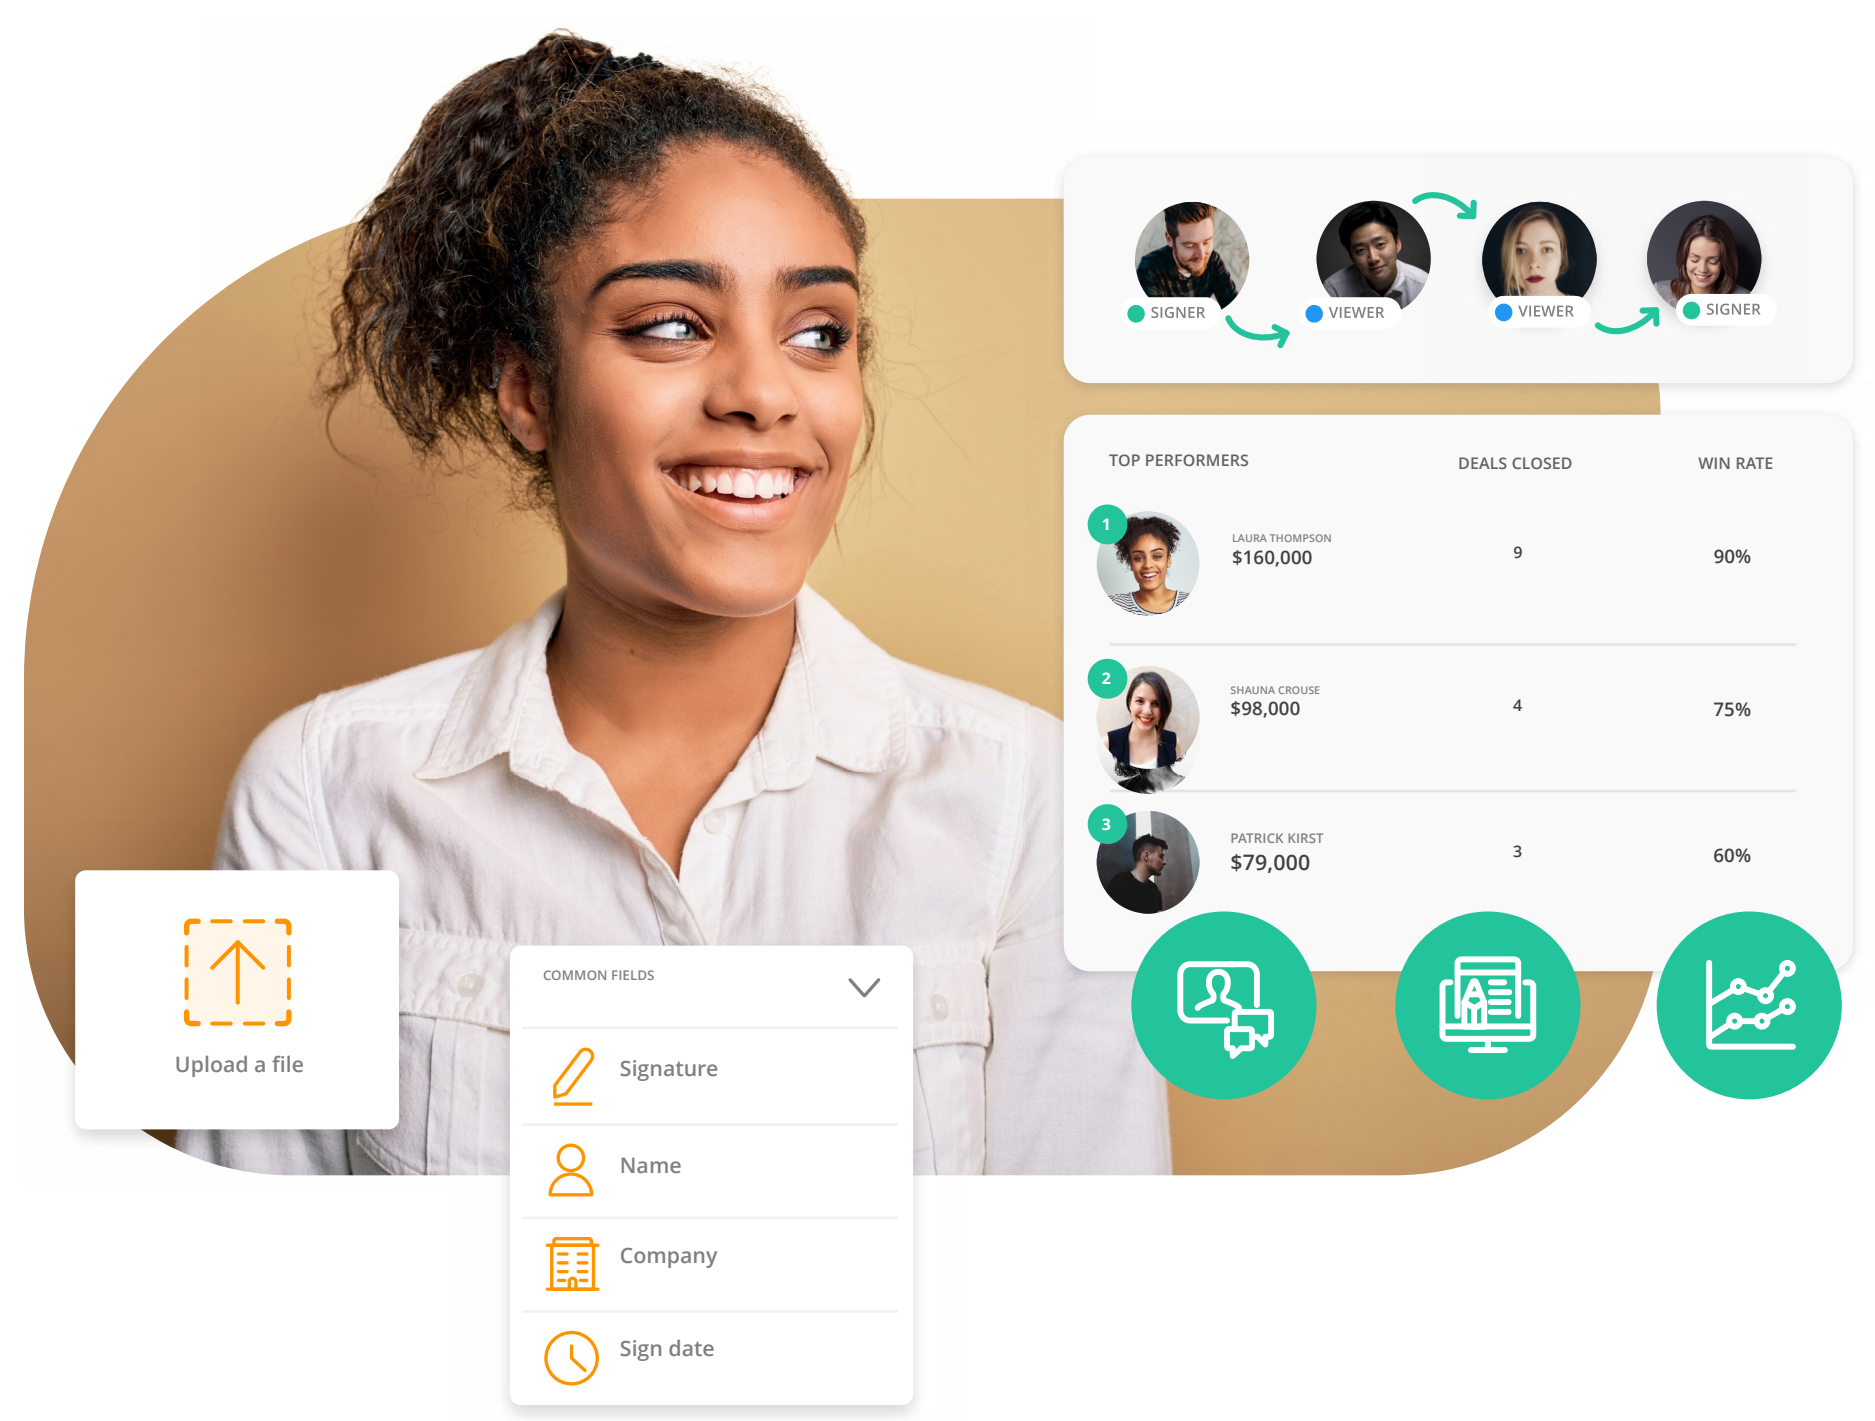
SIGNER
VIEWER
VIEWER
SIGNER

| TOP PERFORMERS | | DEALS CLOSED | WIN RATE |
|---|---|---|---|
| 1 | LAURA THOMPSON $160,000 | 9 | 90% |
| 2 | SHAUNA CROUSE $98,000 | 4 | 75% |
| 3 | PATRICK KIRST $79,000 | 3 | 60% |

Upload a file

COMMON FIELDS
Signature
Name
Company
Sign date